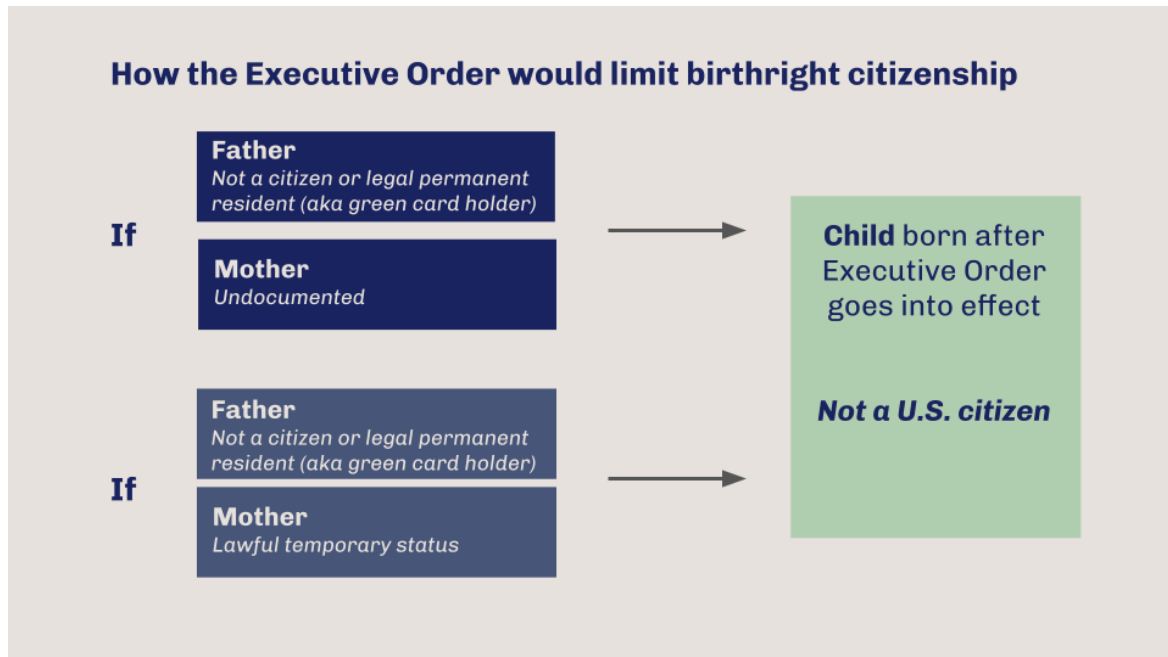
How the Executive Order would limit birthright citizenship

If

Father
Not a citizen or legal permanent resident (aka green card holder)

Mother
Undocumented

If

Father
Not a citizen or legal permanent resident (aka green card holder)

Mother
Lawful temporary status

Child born after Executive Order goes into effect

Not a U.S. citizen